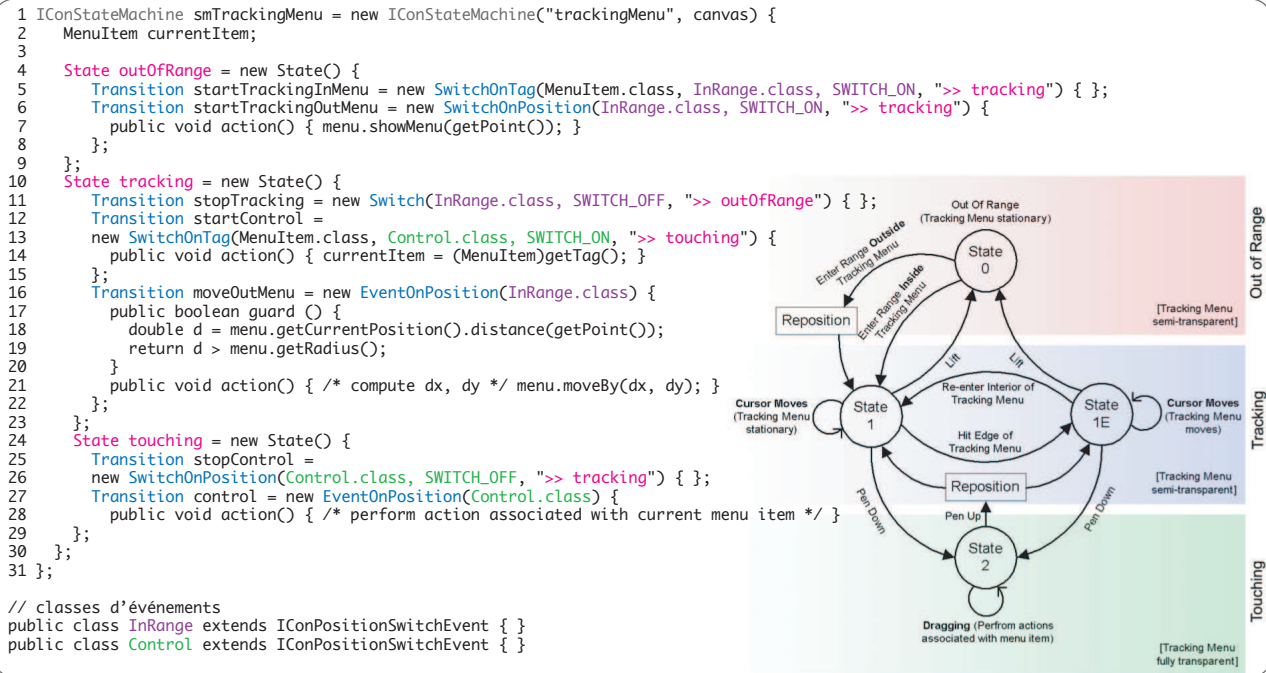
1 IConStateMachine smTrackingMenu = new IConStateMachine("trackingMenu", canvas) {
2 MenuItem currentItem;
3
4 State outOfRange = new State() {
5 Transition startTrackingInMenu = new SwitchOnTag(MenuItem.class, InRange.class, SWITCH_ON, ">> tracking") { };
6 Transition startTrackingOutMenu = new SwitchOnPosition(InRange.class, SWITCH_ON, ">> tracking") {
7 public void action() { menu.showMenu(getPoint()); }
8 };
9 };
10 State tracking = new State() {
11 Transition stopTracking = new Switch(InRange.class, SWITCH_OFF, ">> outOfRange") { };
12 Transition startControl =
13 new SwitchOnTag(MenuItem.class, Control.class, SWITCH_ON, ">> touching") {
14 public void action() { currentItem = (MenuItem)getTag(); }
15 };
16 Transition moveOutMenu = new EventOnPosition(InRange.class) {
17 public boolean guard () {
18 double d = menu.getCurrentPosition().distance(getPoint());
19 return d > menu.getRadius();
20 }
21 public void action() { /* compute dx, dy */ menu.moveBy(dx, dy); }
22 };
23 };
24 State touching = new State() {
25 Transition stopControl =
26 new SwitchOnPosition(Control.class, SWITCH_OFF, ">> tracking") { };
27 Transition control = new EventOnPosition(Control.class) {
28 public void action() { /* perform action associated with current menu item */ }
29 };
30 };
31 };

// classes d'événements
public class InRange extends IConPositionSwitchEvent { }
public class Control extends IConPositionSwitchEvent { }

Out Of Range
(Tracking Menu stationary)
State 0
Enter Range Outside Tracking Menu
Enter Range Inside Tracking Menu
Reposition
[Tracking Menu semi-transparent]
Out of Range
Lift
Lift
Re-enter Interior of Tracking Menu
Cursor Moves (Tracking Menu stationary)
State 1
State 1E
Cursor Moves (Tracking Menu moves)
Hit Edge of Tracking Menu
Tracking
[Tracking Menu semi-transparent]
Reposition
Pen Down
Pen Up
Pen Down
State 2
Dragging (Perfrom actions associated with menu item)
Touching
[Tracking Menu fully transparent]